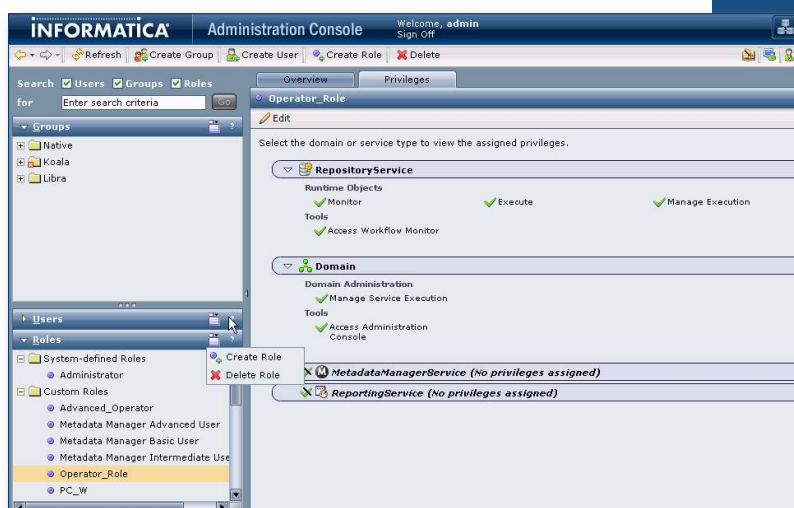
INFORMATICA Administration Console Welcome, admin Sign Off

Refresh Create Group Create User Create Role Delete

Search Users Groups Roles for Enter search criteria Go

Groups

Native
Koala
Libra

Users

Roles

System-defined Roles
Administrator
Custom Roles
Advanced_Operator
Metadata Manager Advanced User
Metadata Manager Basic User
Metadata Manager Intermediate Use
Operator_Role
PC_W

Create Role
Delete Role

Overview Privileges

Operator_Role

Edit

Select the domain or service type to view the assigned privileges.

RepositoryService
Runtime Objects
Monitor Execute Manage Execution
Tools
Access Workflow Monitor

Domain
Domain Administration
Manage Service Execution
Tools
Access Administration Console

MetadataManagerService (No privileges assigned)

ReportingService (No privileges assigned)